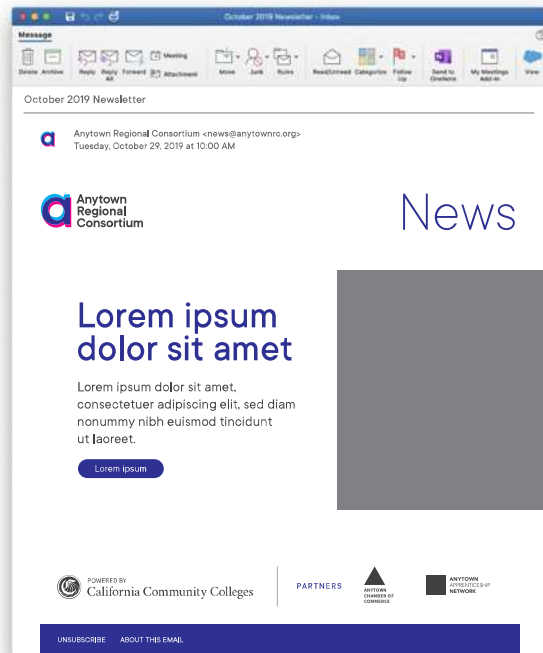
October 2019 Newsletter - Inbox

Message

Delete Archive Reply Reply All Forward Meeting Attachment Move Junk Rules Read/Unread Categorize Follow Up Send to OneNote My Meetings Add-in View

October 2019 Newsletter

Anytown Regional Consortium <news@anytownrc.org>
Tuesday, October 29, 2019 at 10:00 AM

Anytown Regional Consortium

News

Lorem ipsum dolor sit amet

Lorem ipsum dolor sit amet, consectetuer adipiscing elit, sed diam nonummy nibh euismod tincidunt ut laoreet.

Lorem ipsum

POWERED BY
California Community Colleges

PARTNERS

ANYTOWN CHAMBER OF COMMERCE

ANYTOWN APPRENTICESHIP NETWORK

UNSUBSCRIBE ABOUT THIS EMAIL